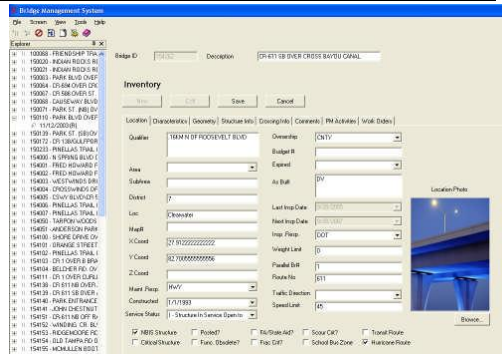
Bridge Management System

File Screen View Tools Help

Explorer

100068 - FRIENDSHIP TRAIL
150020 - INDIAN ROCKS R
150021 - INDIAN ROCKS R
150023 - PARK BLVD OVER
150054 - CR-58A OVER CR
150057 - CR 58A OVER CR
150068 - CAUSEWAY BLVD
150071 - PARK ST. (NB) OV
150110 - PARK BLVD OVER
11/12/2003 (IN)
150139 - PARK ST. (SB) OV
150172 - CR 135/GULFPOR
150221 - PINELLAS TRAIL
154000 - N SPRING BLVD
154001 - FRED HOWARD P
154002 - FRED HOWARD P
154003 - WESTWINDS DR
154004 - CROSSWINDS DR
154005 - CSWY BLVD/CR 5
154006 - PINELLAS TRAIL
154007 - PINELLAS TRAIL
154050 - TARPON WOODS
154051 - ANDERSON PARK
154100 - SHORE DRIVE OV
154101 - ORANGE STREET
154102 - PINELLAS TRAIL
154103 - CR 1 OVER B BRA
154104 - BELCHER RD. OV
154111 - CR 1 OVER CURLE
154130 - CR 611 NB OVER
154131 - CR 611 SB OVER
154140 - PARK ENTRANCE
154141 - JOHN CHESTNUT
154150 - CR 611 NB OFF R
154152 - WINDING CR. BL
154153 - RIDGEMOORE PC
154154 - OLD TAMPA RD O
154155 - MCMULLEN BOOT

Bridge ID 154152 Description CR-611 SB OVER CROSS BAYOU CANAL

Inventory

New Edit Save Cancel

Location Data Attributes Geometry Structure Info Crossing Info Comments PM Activities Work Orders

Qualifier 16KM N OF ROOSEVELT BLVD
Area
Subarea
District 7
Loc Clearwater
MapR
X Coord 27.9122222222
Y Coord 82.7088888888
Z Coord
Maint. Resp. HWY
Constructed 1/1/1993
Service Status In Service In Service Open to

Ownership CNTY
Budget #
Expired
As Built DV
Last Insp Date
Next Insp Date
Insp. Resp. DOT
Weight Limit 0
Parallel Br# 1
Route No. 611
Traffic Direction
Speed Limit 45

Location Photo

Browse...

NBIS Structure Posted? Rk/State Aid? Scour Crit? Transit Route
Critical Structure Func. Obsolete? Frac Crit? School Bus Zone Hurricane Route